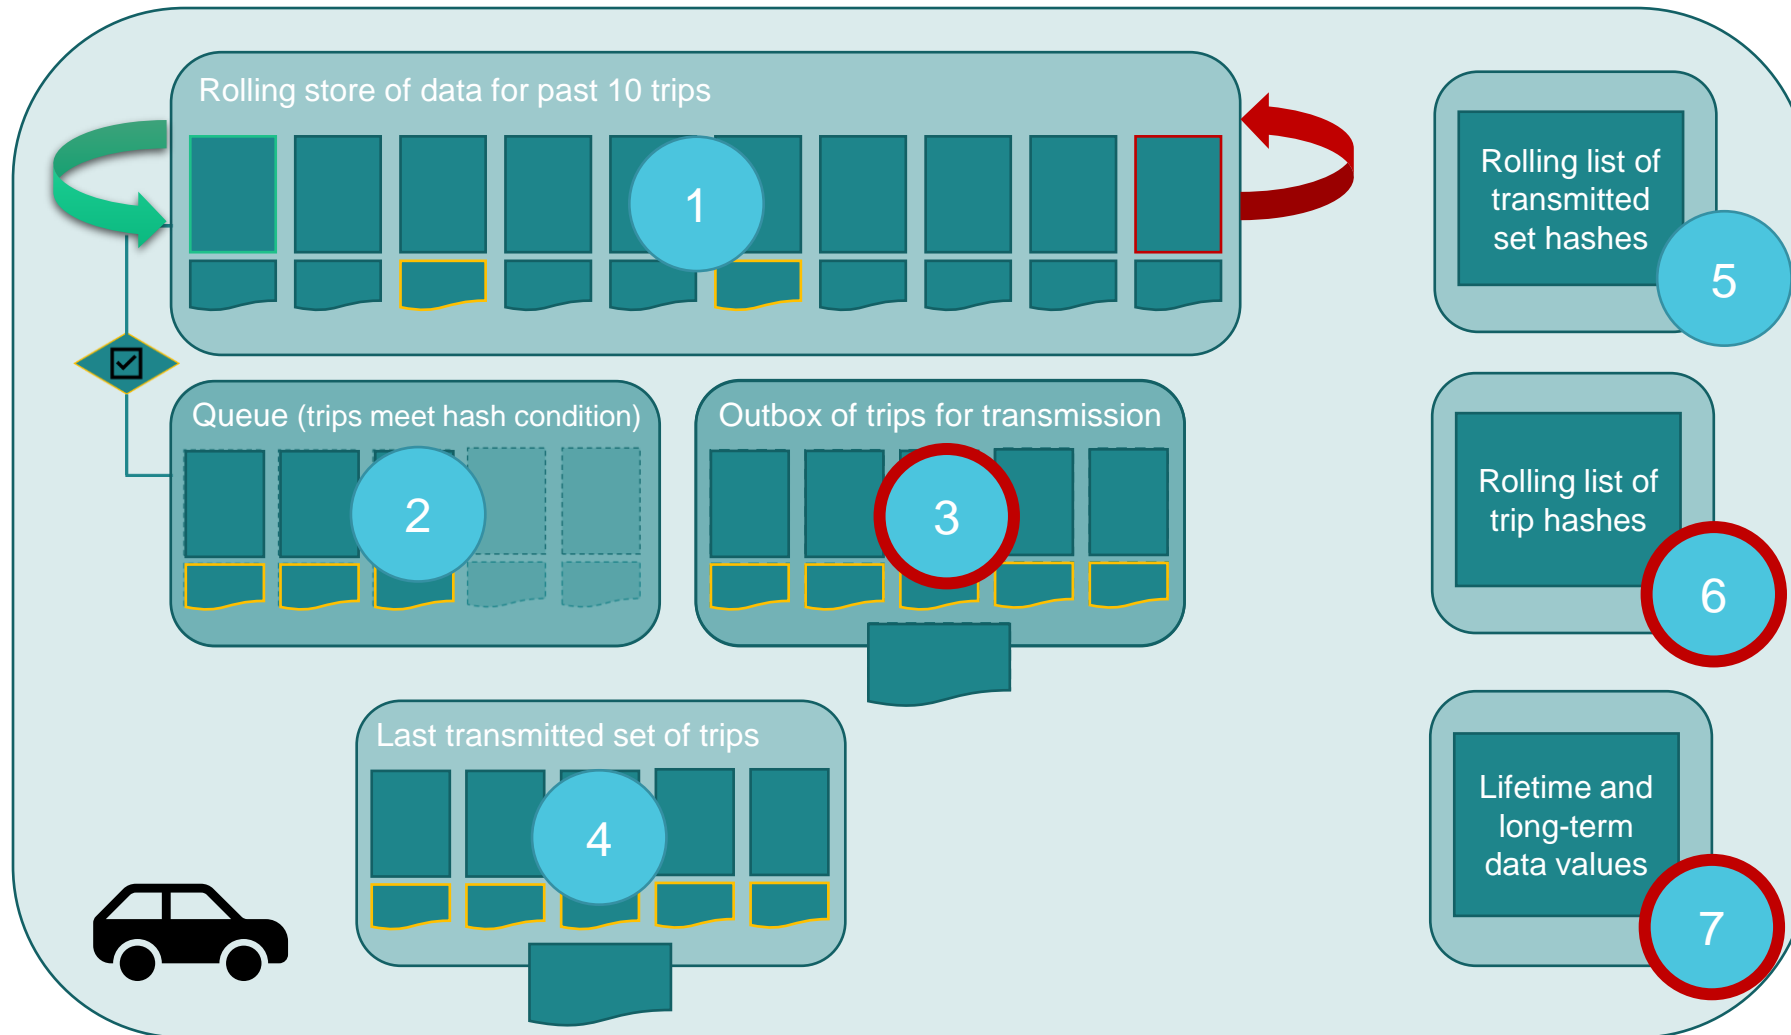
Rolling store of data for past 10 trips

1

Rolling list of transmitted set hashes

5

Queue (trips meet hash condition)

2

Outbox of trips for transmission

3

Rolling list of trip hashes

6

Last transmitted set of trips

4

Lifetime and long-term data values

7